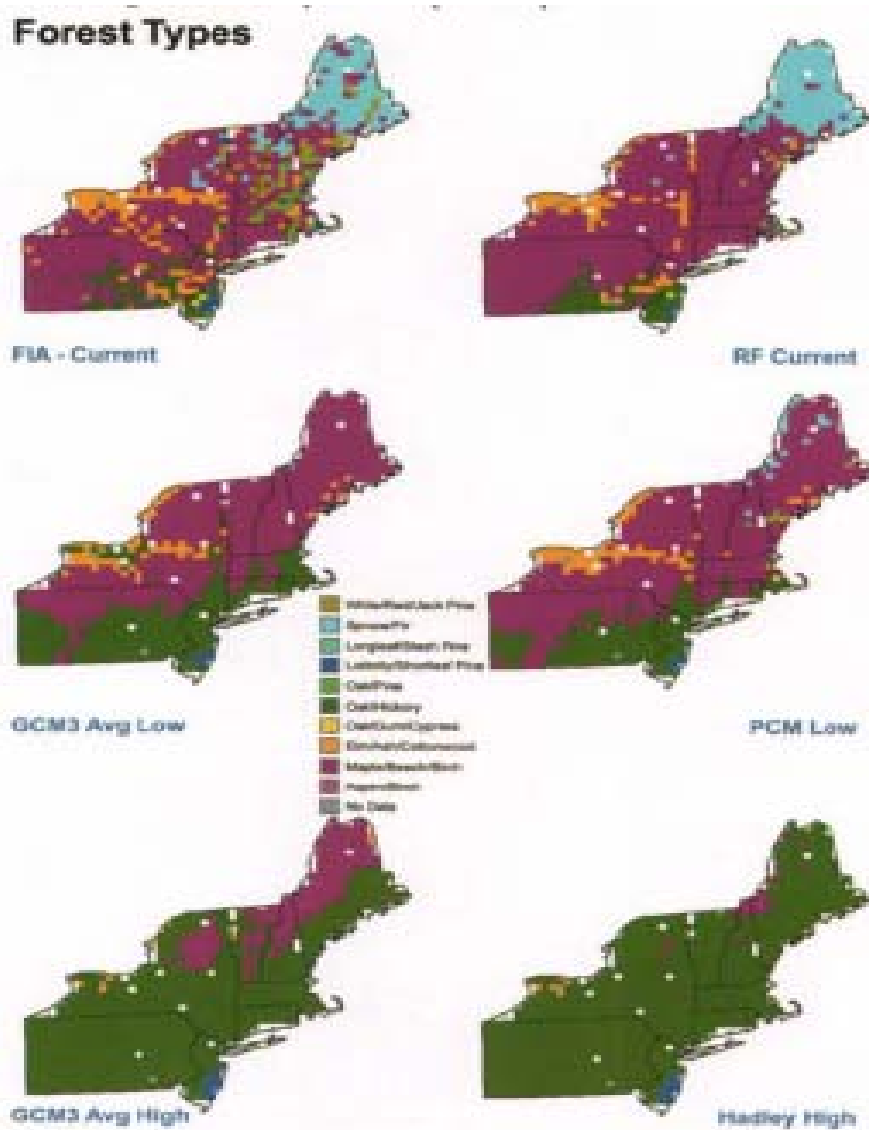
Forest Types

FIA - Current

RF Current

GCM3 Avg Low

PCM Low

White/Red/Jack Pine
Spruce/Fir
Longleaf/Slash Pine
Loblolly/Shortleaf Pine
Oak/Pine
Oak/Hickory
Oak/Gum/Cypress
Elm/Ash/Cottonwood
Maple/Beech/Birch
Aspen/Birch
No Data

GCM3 Avg High

Hadley High